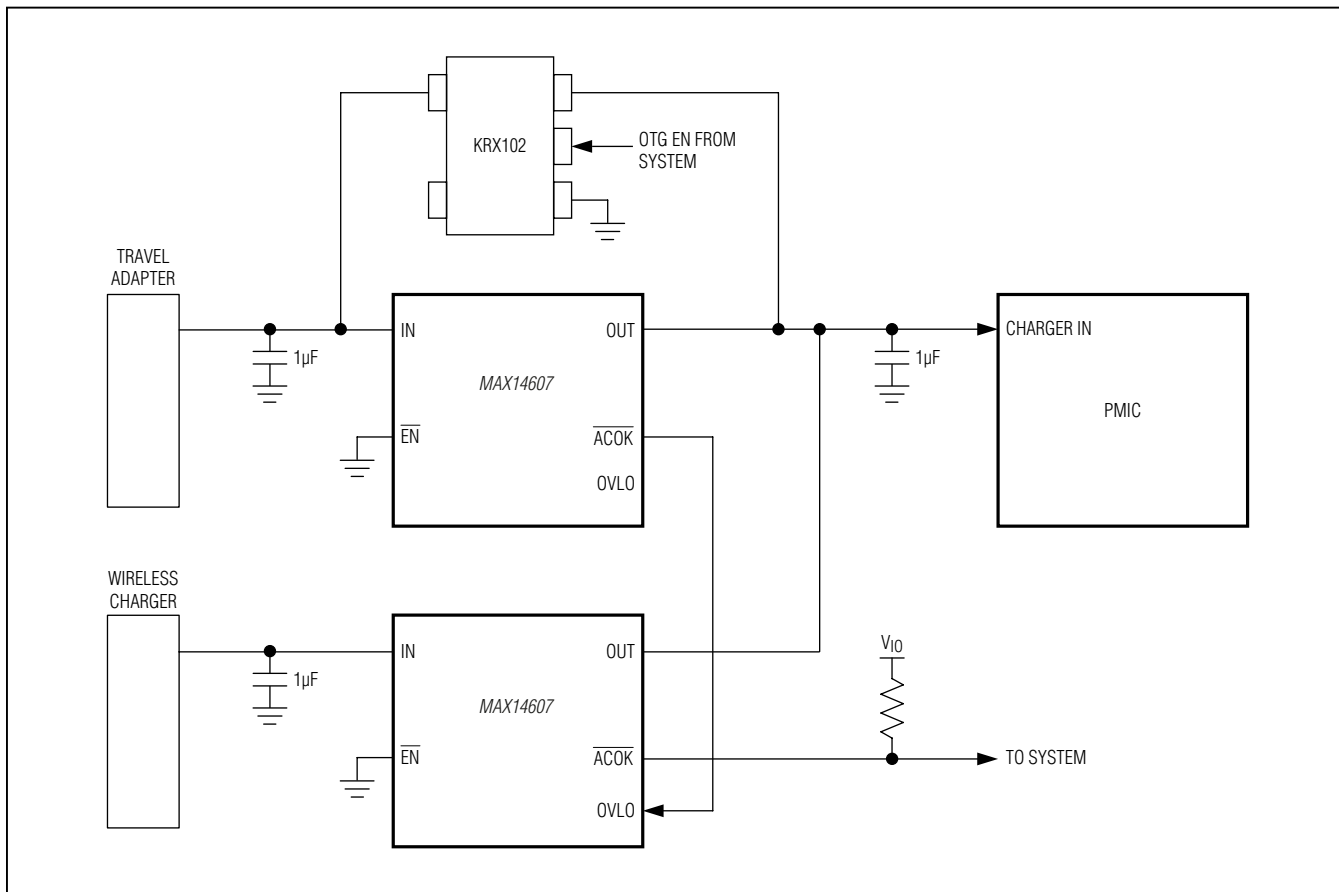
KRX102

OTG EN FROM SYSTEM

TRAVEL ADAPTER

1µF

IN

OUT

MAX14607

$\overline{EN}$

$\overline{ACOK}$

OVLO

1µF

CHARGER IN

PMIC

WIRELESS CHARGER

1µF

IN

OUT

MAX14607

$\overline{EN}$

$\overline{ACOK}$

OVLO

$V_{IO}$

TO SYSTEM